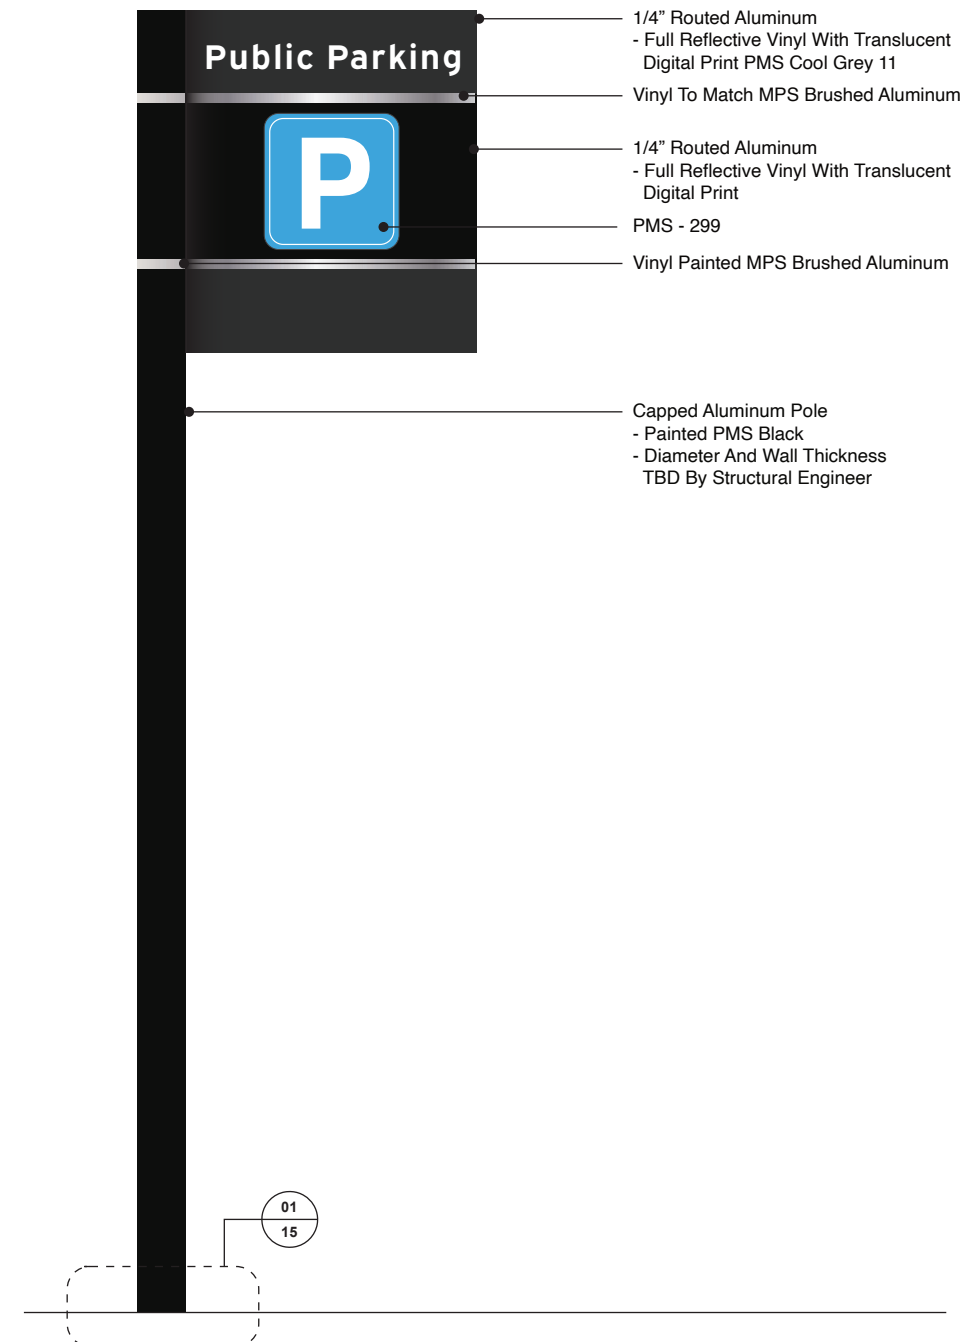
Public Parking

P

1/4” Routed Aluminum
- Full Reflective Vinyl With Translucent Digital Print PMS Cool Grey 11

Vinyl To Match MPS Brushed Aluminum

1/4” Routed Aluminum
- Full Reflective Vinyl With Translucent Digital Print

PMS - 299

Vinyl Painted MPS Brushed Aluminum

Capped Aluminum Pole
- Painted PMS Black
- Diameter And Wall Thickness TBD By Structural Engineer

01
15